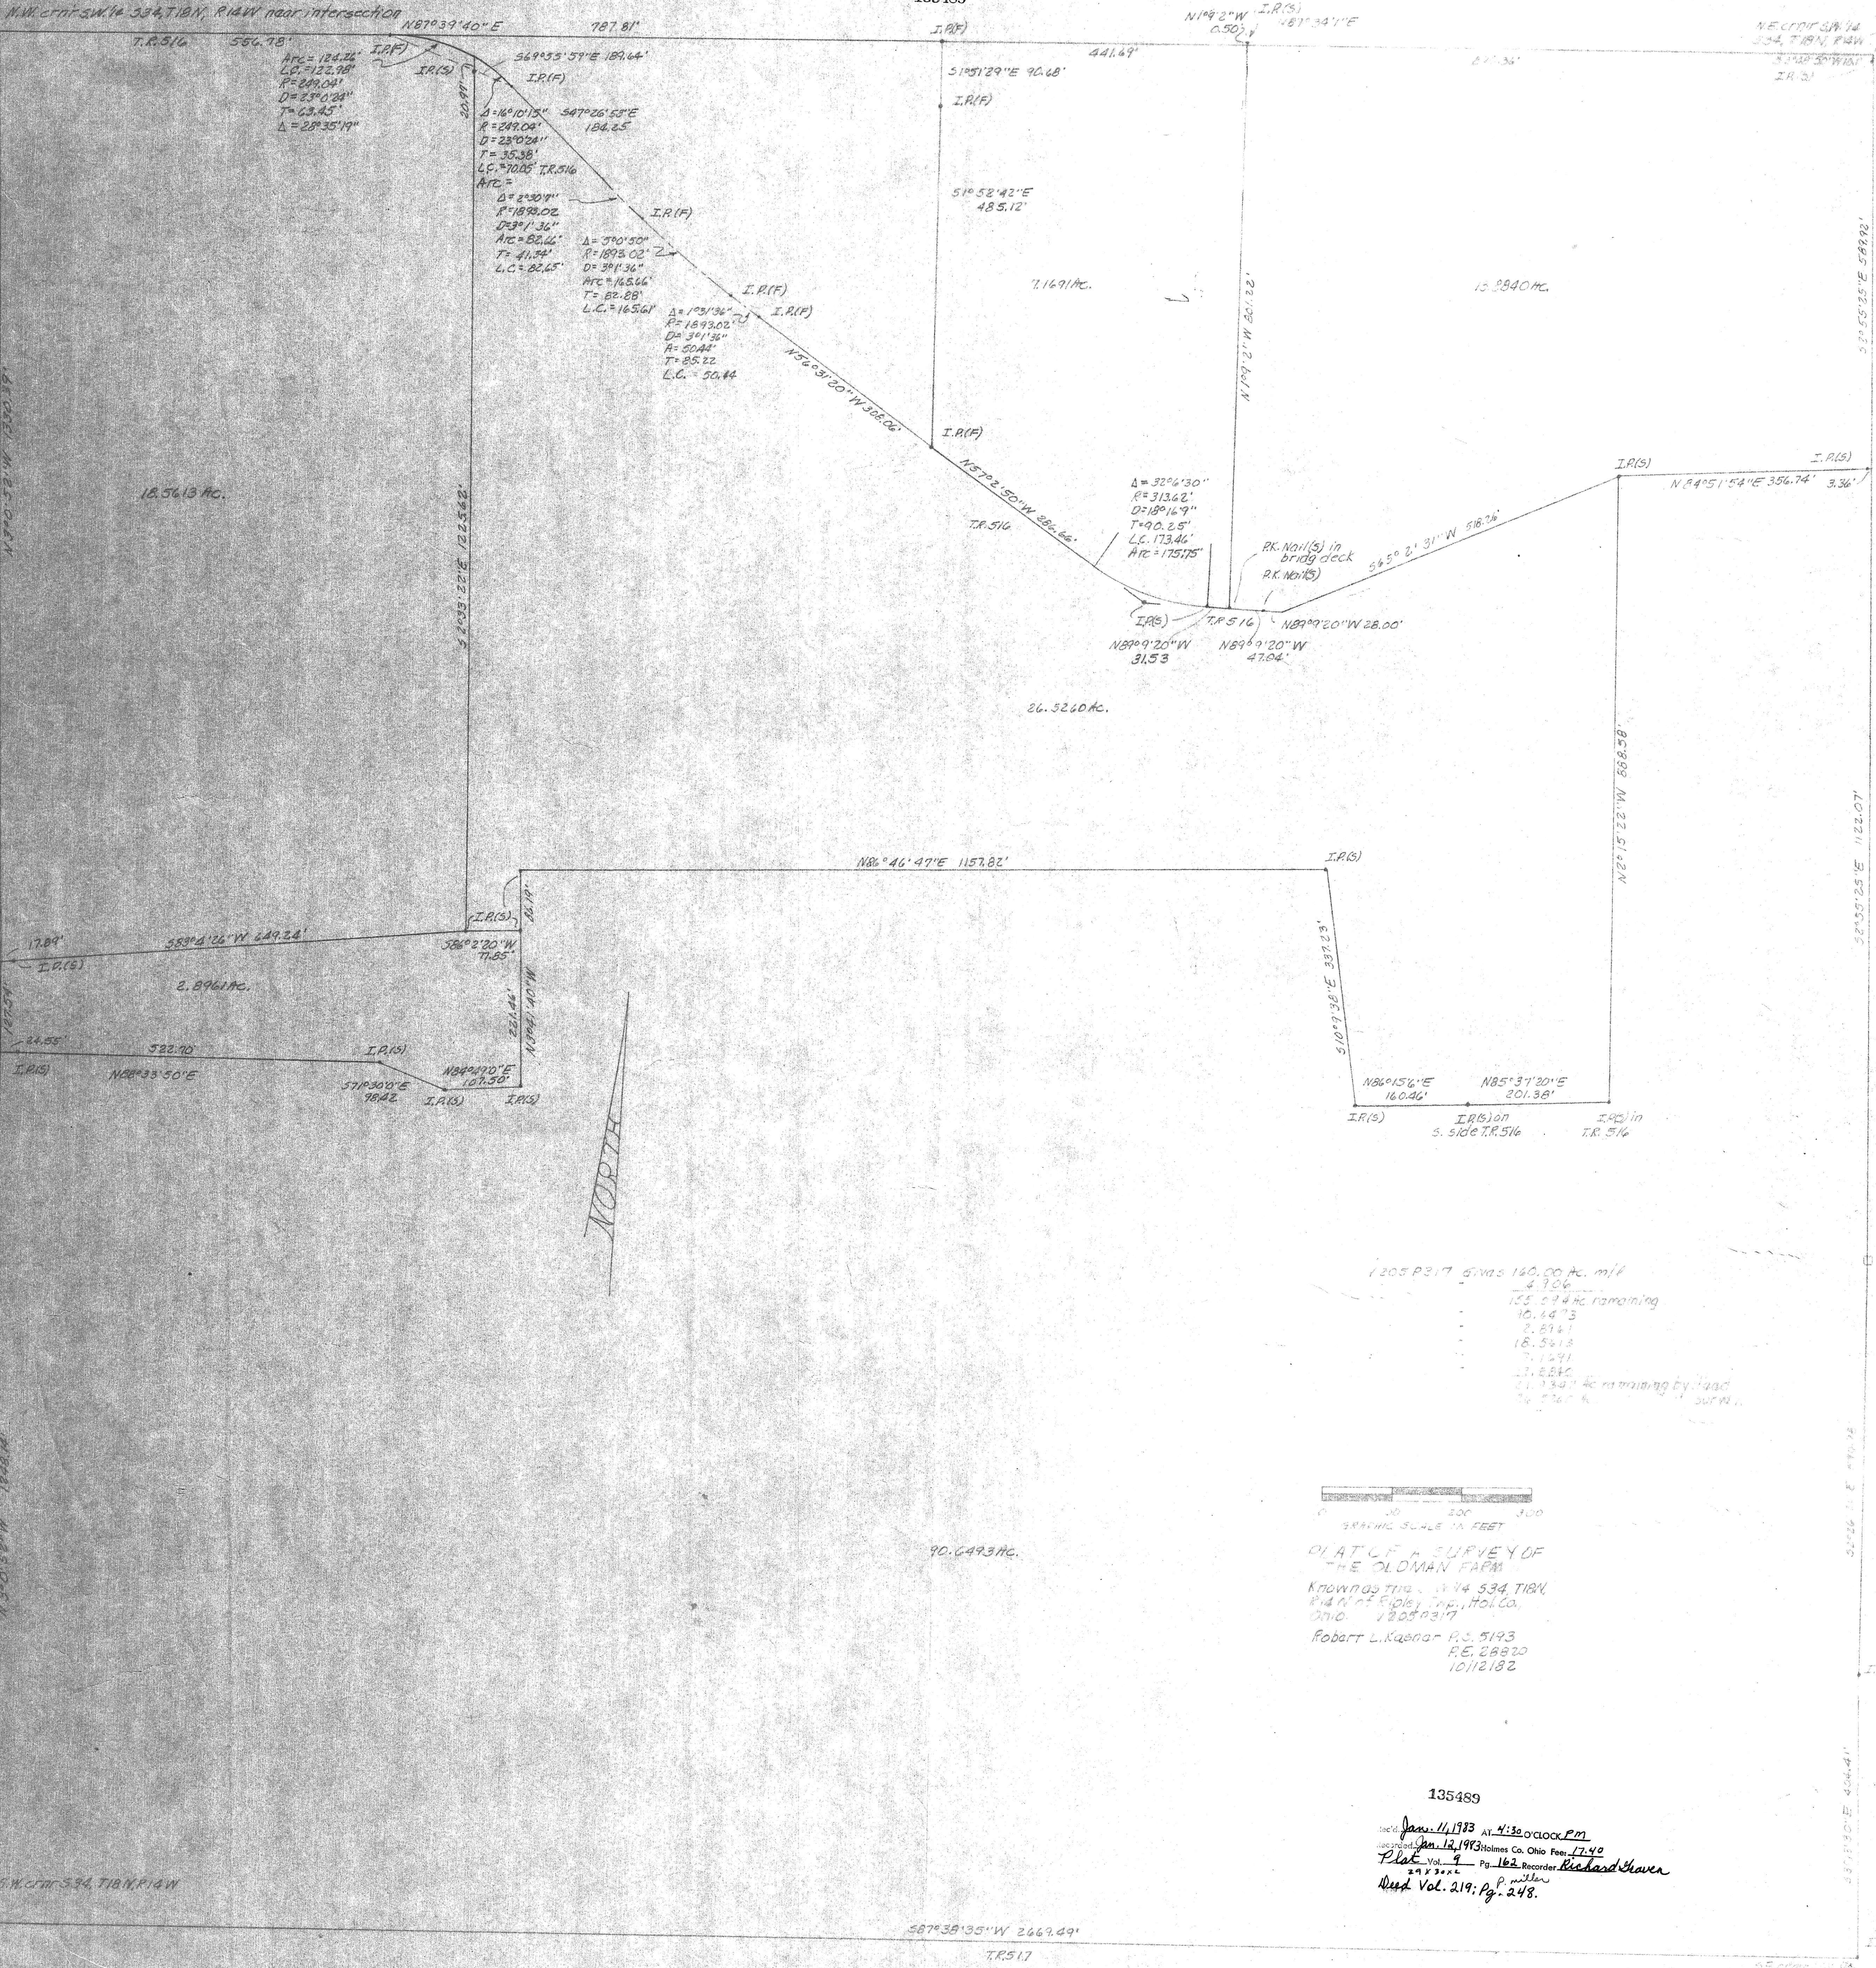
N.W. crnr S.W.1/4 S34, T18N, R14W near intersection
N87°39'40"E 787.81'
T.R.516 556.78'
I.P.(F)
I.P.(S)
Arc=124.26'
L.C.=122.98'
R=249.04'
D=23°0'24"
T=63.45'
Δ=28°35'19"
S69°33'59"E 189.64'
I.P.(F)
20.97'
Δ=16°10'15"
R=249.04'
D=23°0'24"
T=35.38'
L.C.=70.05'
Arc=
S47°26'53"E 184.25
T.R.516
Δ=2°30'7"
R=1893.02
D=3°1'36"
Arc=82.66'
T=41.34'
L.C.=82.65'
I.P.(F)
Δ=3°0'50"
R=1893.02'
D=3°1'36"
Arc=165.66'
T=82.88'
L.C.=165.61'
I.P.(F)
Δ=1°31'36"
R=1893.02'
D=3°1'36"
A=50.44'
T=25.22
L.C.=50.44
I.P.(F)
N56°31'20"W 306.06'
I.P.(F)
N1°9'2"W 0.50'
I.P.(S)
S87°34'1"E
441.69'
N.E. crnr S.W.1/4 S34, T18N, R14W
I.P.(S)
S1°51'29"E 90.68'
I.P.(F)
S1°52'42"E 485.12'
7.1691 Ac.
N1°9'2"W 921.22'
15.2840 Ac.
S2°55'25"E 589.92'
N3°0'32"W 1320.39'
18.5613 Ac.
S2°33'22"E 1225.62'
I.P.(F)
N57°2'50"W 286.66'
T.R.516
Δ=32°6'30"
R=313.62'
D=18°16'9"
T=90.25'
L.C.=173.46'
Arc=175.75'
P.K. Nail(S) in bridg deck
P.K. Nail(S)
I.P.(S)
T.R.516
N89°9'20"W 28.00'
N89°9'20"W 31.53
N89°9'20"W 47.04'
S65°2'31"W 518.76'
I.P.(S)
N84°51'54"E 356.74'
I.P.(S)
3.36'
26.5260 Ac.
N2°15'22"W 859.58
S2°55'25"E 1122.07'
N86°46'47"E 1157.82'
I.P.(S)
30.19'
17.89'
S89°4'26"W 649.24'
I.P.(S)
I.P.(S)
S86°2'20"W 77.85'
2.8961 Ac.
N3°44'40"W 226.46'
S10°9'38"E 337.23'
24.55'
522.10
I.P.(S)
I.P.(S)
N88°33'50"E
N84°40'0"E 107.50'
S71°30'0"E 98.42
I.P.(S)
I.P.(S)
N86°15'6"E 160.46'
N85°37'20"E 201.38'
I.P.(S)
I.P.(S) on S. Side T.R.516
I.P.(S) in T.R.516
NORTH
V205 P317 Gives 160.00 Ac. m/l
4.706
155.294 Ac. remaining
10.4473
2.8961
18.5613
7.1691
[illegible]
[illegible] Ac. remaining by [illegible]
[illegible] survey
0 50 100 200 300
GRAPHIC SCALE IN FEET
PLAT OF A SURVEY OF THE OLDMAN FARM
Known as the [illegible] 1/4 S34, T18N, R14W of Ripley Twp., Hol. Co. Ohio V205 P317
Robert L. Kasner P.S. 5193 P.E. 28820 10/12/82
90.6493 Ac.
S.W. crnr S34, T18N, R14W
S87°38'35"W 2669.49'
T.R.517
135489
Rec'd Jan. 11, 1983 AT 4:30 O'CLOCK PM
Recorded Jan. 12, 1983 Holmes Co. Ohio Fee: 17.40
Plat Vol. 9 Pg. 162 Recorder Richard Shaver
24 x 30 x 2
P. Miller
Deed Vol. 219; Pg. 248.